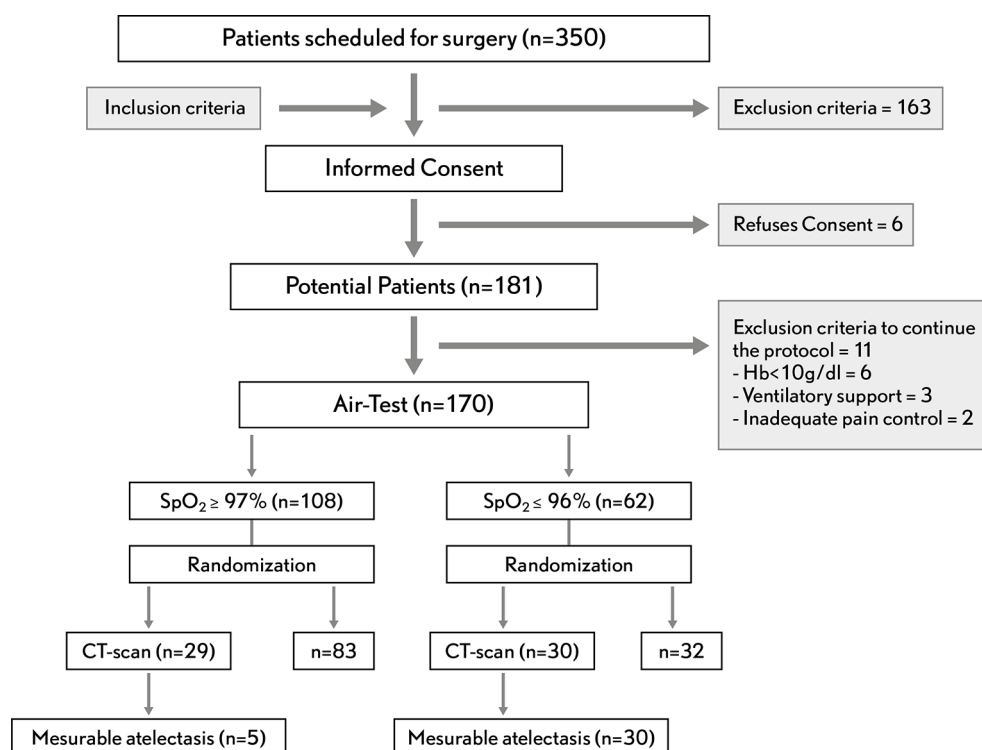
Patients scheduled for surgery (n=350)

Inclusion criteria

Exclusion criteria = 163

Informed Consent

Refuses Consent = 6

Potential Patients (n=181)

Exclusion criteria to continue the protocol = 11
- Hb<10g/dl = 6
- Ventilatory support = 3
- Inadequate pain control = 2

Air-Test (n=170)

$SpO_2 \geq 97\%$ (n=108)

$SpO_2 \leq 96\%$ (n=62)

Randomization

Randomization

CT-scan (n=29)

n=83

CT-scan (n=30)

n=32

Mesurable atelectasis (n=5)

Mesurable atelectasis (n=30)